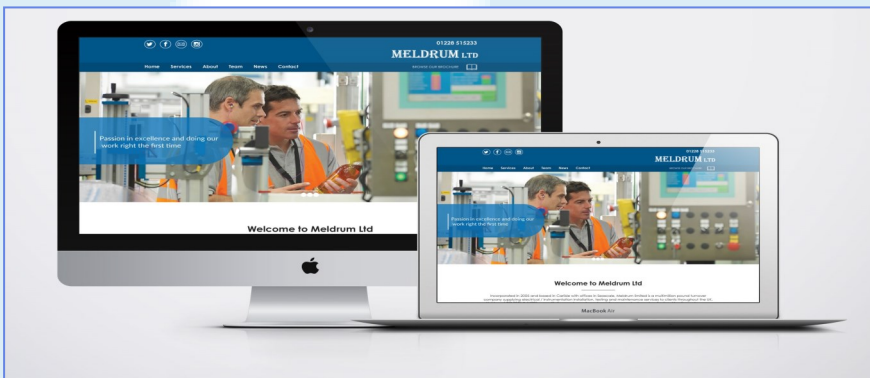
01228 515233
MELDRUM LTD
Home Services About Team News Contact
Passion in excellence and doing our work right the first time
Welcome to Meldrum Ltd

01228 515233
MELDRUM LTD
Home Services About Team News Contact
Passion in excellence and doing our work right the first time
Welcome to Meldrum Ltd
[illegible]
MacBook Air